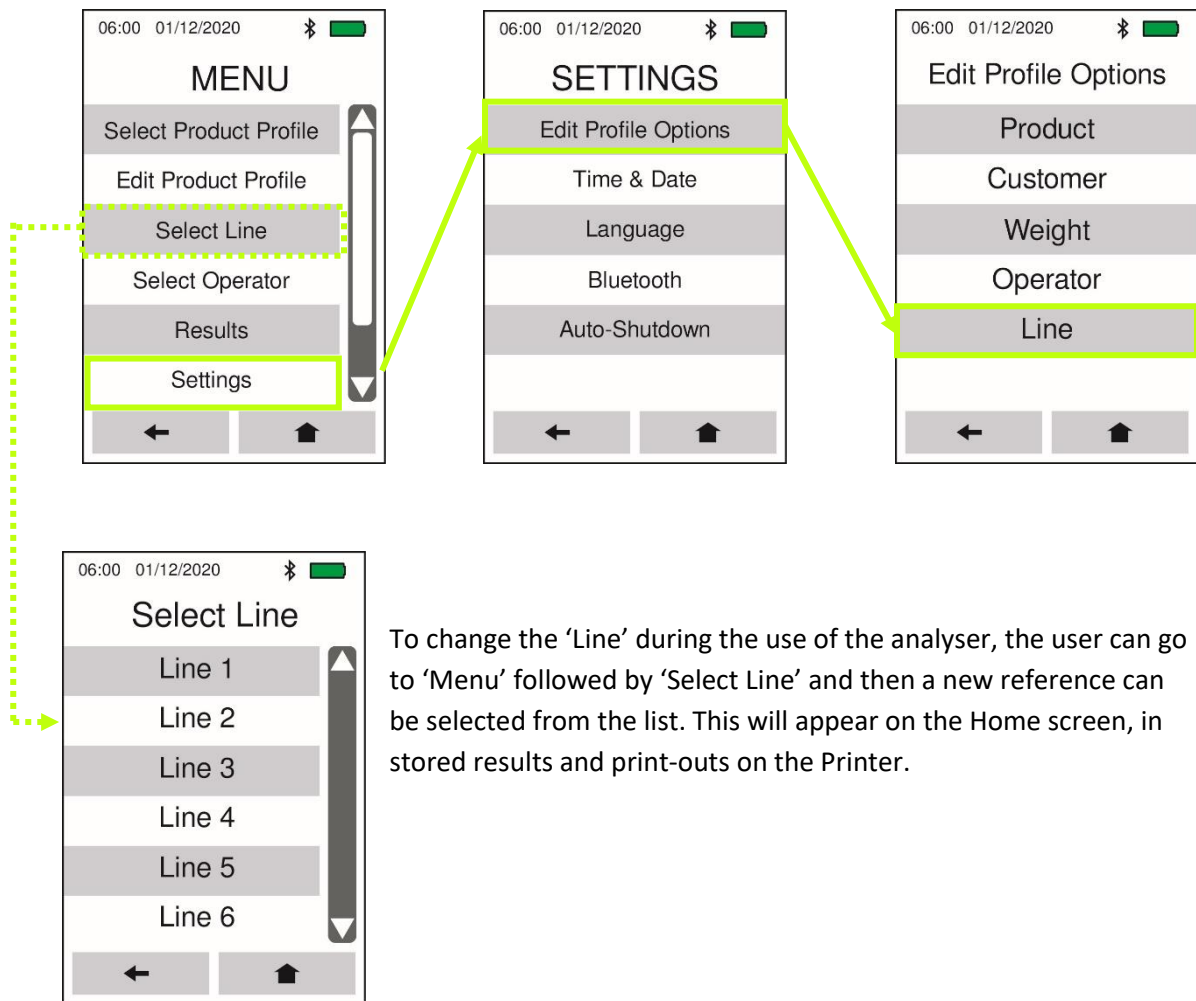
06:00 01/12/2020

MENU

Select Product Profile

Edit Product Profile

Select Line

Select Operator

Results

Settings

06:00 01/12/2020

SETTINGS

Edit Profile Options

Time & Date

Language

Bluetooth

Auto-Shutdown

06:00 01/12/2020

Edit Profile Options

Product

Customer

Weight

Operator

Line

06:00 01/12/2020

Select Line

Line 1

Line 2

Line 3

Line 4

Line 5

Line 6

To change the 'Line' during the use of the analyser, the user can go to 'Menu' followed by 'Select Line' and then a new reference can be selected from the list. This will appear on the Home screen, in stored results and print-outs on the Printer.